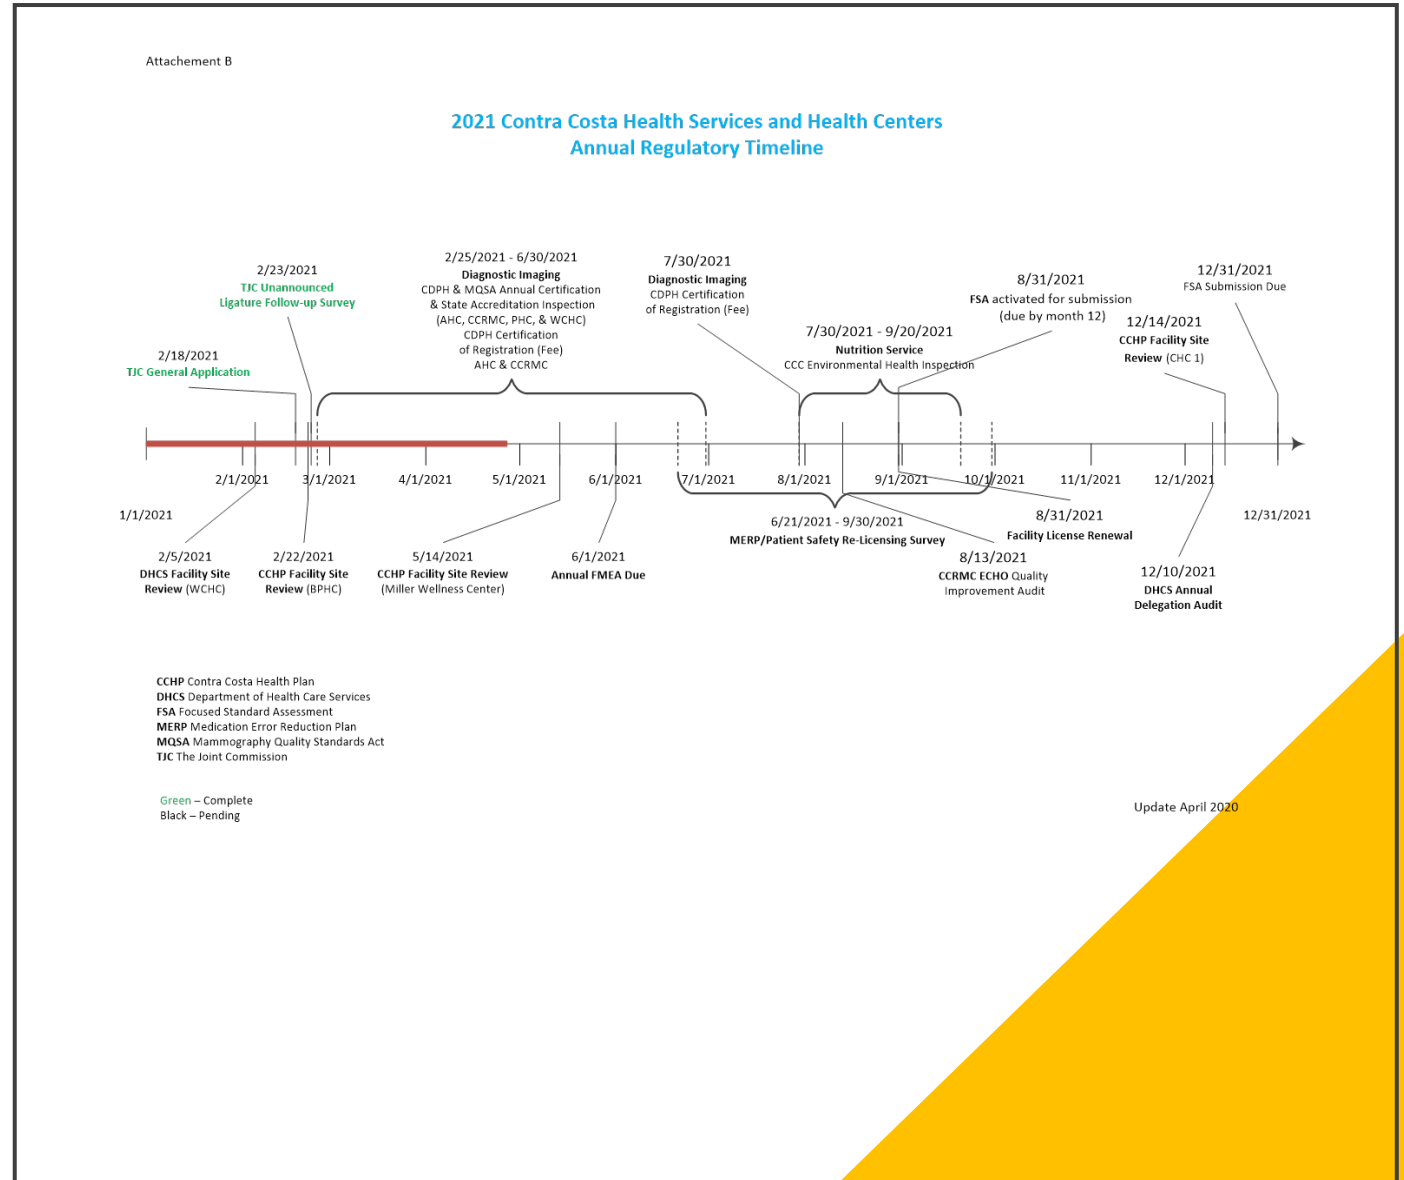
Attachement B

2021 Contra Costa Health Services and Health Centers
Annual Regulatory Timeline

2/23/2021
TJC Unannounced Ligature Follow-up Survey

2/18/2021
TJC General Application

2/25/2021 - 6/30/2021
Diagnostic Imaging
CDPH & MQSA Annual Certification & State Accreditation Inspection (AHC, CCRMC, PHC, & WCHC)
CDPH Certification of Registration (Fee)
AHC & CCRMC

7/30/2021
Diagnostic Imaging
CDPH Certification of Registration (Fee)

7/30/2021 - 9/20/2021
Nutrition Service
CCC Environmental Health Inspection

8/31/2021
FSA activated for submission (due by month 12)

12/31/2021
FSA Submission Due

12/14/2021
CCHP Facility Site Review (CHC 1)

1/1/2021

2/1/2021

3/1/2021

4/1/2021

5/1/2021

6/1/2021

7/1/2021

8/1/2021

9/1/2021

10/1/2021

11/1/2021

12/1/2021

12/31/2021

2/5/2021
DHCS Facility Site Review (WCHC)

2/22/2021
CCHP Facility Site Review (BPHC)

5/14/2021
CCHP Facility Site Review (Miller Wellness Center)

6/1/2021
Annual FMEA Due

6/21/2021 - 9/30/2021
MERP/Patient Safety Re-Licensing Survey

8/31/2021
Facility License Renewal

8/13/2021
CCRMC ECHO Quality Improvement Audit

12/10/2021
DHCS Annual Delegation Audit

CCHP Contra Costa Health Plan
DHCS Department of Health Care Services
FSA Focused Standard Assessment
MERP Medication Error Reduction Plan
MQSA Mammography Quality Standards Act
TJC The Joint Commission

Green – Complete
Black – Pending

Update April 2020